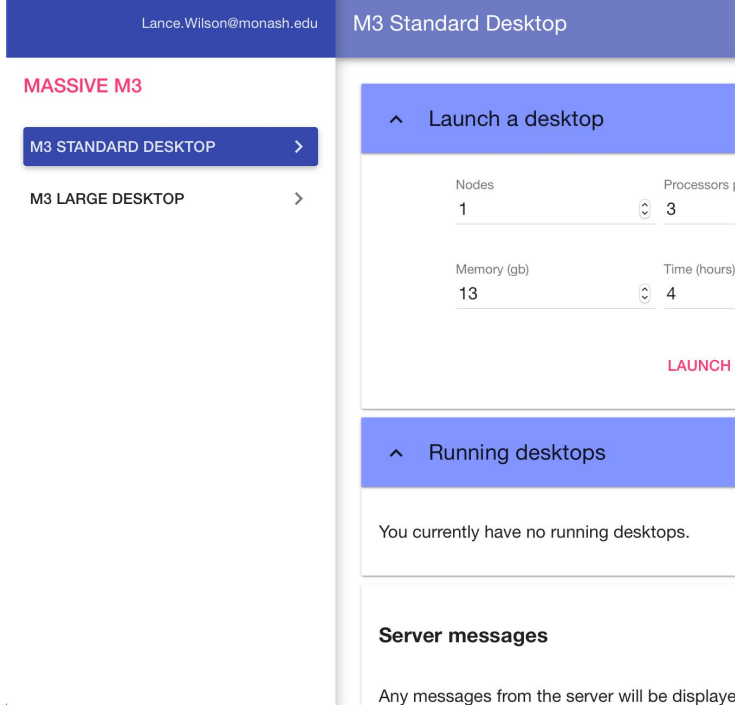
Lance.Wilson@monash.edu

M3 Standard Desktop

MASSIVE M3

M3 STANDARD DESKTOP

M3 LARGE DESKTOP

Launch a desktop

Nodes
1

Processors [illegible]
3

Memory (gb)
13

Time (hours)
4

LAUNCH

Running desktops

You currently have no running desktops.

Server messages

Any messages from the server will be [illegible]